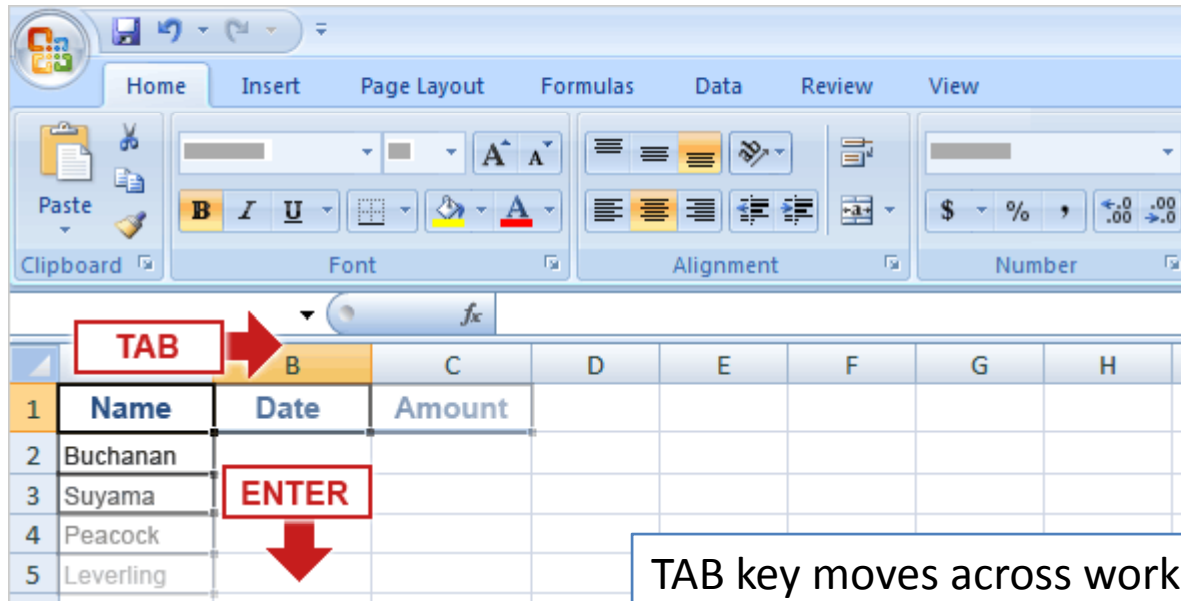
Home Insert Page Layout Formulas Data Review View

Paste

B I U

A A

$ % ,

Clipboard Font Alignment Number

fx

TAB

B C D E F G H

| | | | |
|---|---|---|---|
| 1 | Name | Date | Amount |
| 2 | Buchanan | | |
| 3 | Suyama | | |
| 4 | Peacock | | |
| 5 | Leverling | | |

ENTER

TAB key moves across work